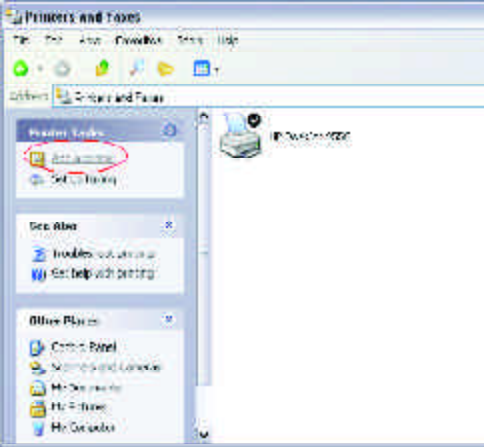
Printers and Faxes

File Edit View Favorites Tools Help

Address Printers and Faxes

Printer Tasks

Add a printer

Set up faxing

See Also

Troubleshoot printing

Get help with printing

Other Places

Control Panel

Scanners and Cameras

My Documents

My Pictures

My Computer

HP Deskjet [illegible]